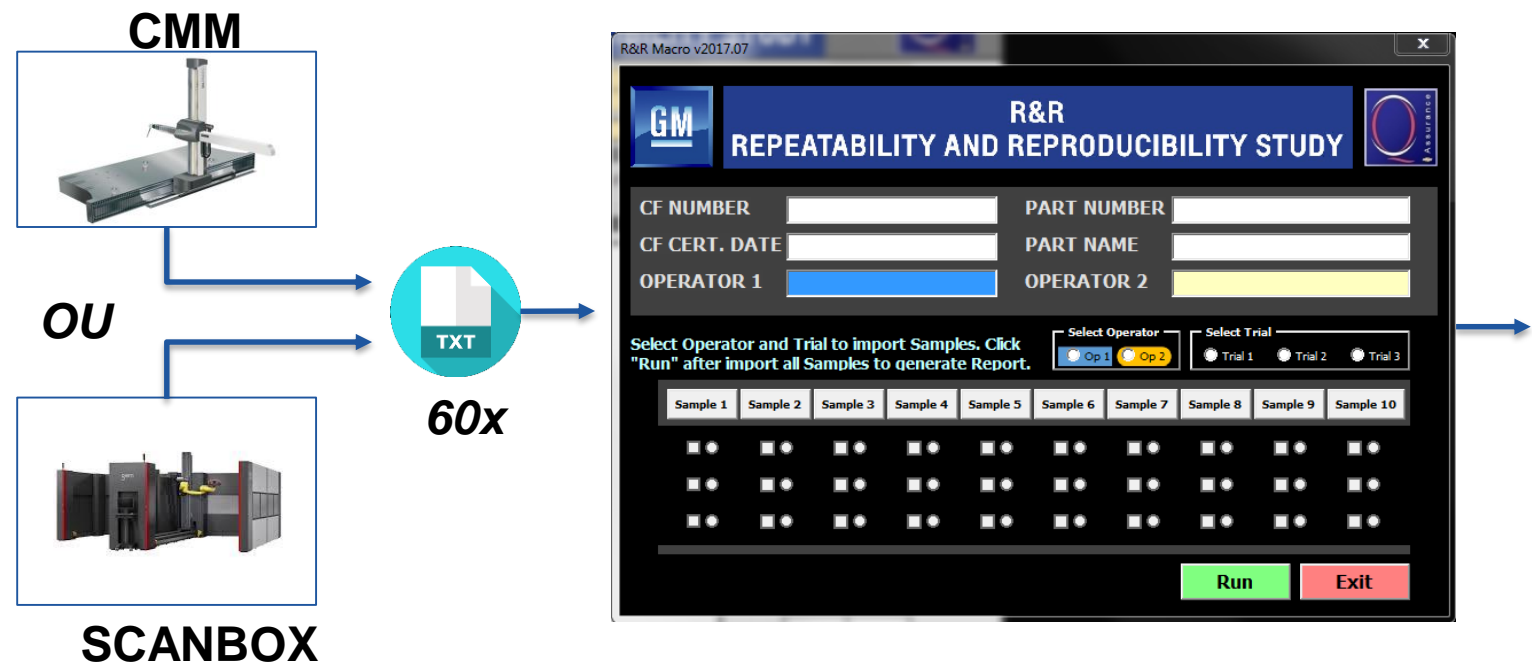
CMM

OU

SCANBOX

TXT

60x

R&R Macro v2017.07

x

GM

R&R
REPEATABILITY AND REPRODUCIBILITY STUDY

Assurance

CF NUMBER

PART NUMBER

CF CERT. DATE

PART NAME

OPERATOR 1

OPERATOR 2

Select Operator and Trial to import Samples. Click "Run" after import all Samples to generate Report.

Select Operator

Op 1

Op 2

Select Trial

Trial 1

Trial 2

Trial 3

| Sample 1 | Sample 2 | Sample 3 | Sample 4 | Sample 5 | Sample 6 | Sample 7 | Sample 8 | Sample 9 | Sample 10 |
|---|---|---|---|---|---|---|---|---|---|

Run

Exit